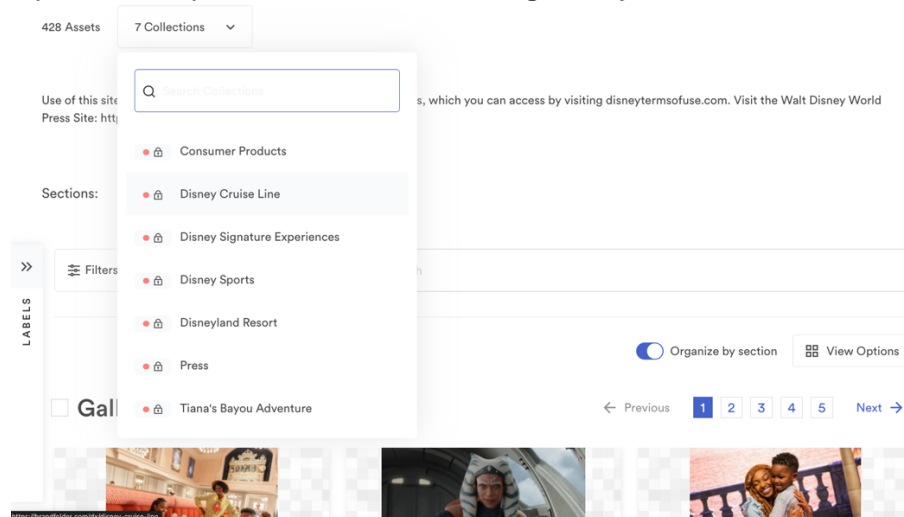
428 Assets 7 Collections

Search Collections

Use of this site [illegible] s, which you can access by visiting disneytermsofuse.com. Visit the Walt Disney World Press Site: htt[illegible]

Consumer Products

Disney Cruise Line

Sections:

Disney Signature Experiences

Disney Sports

Filters

LABELS

Disneyland Resort

Organize by section

View Options

Press

Gall

Tiana's Bayou Adventure

Previous 1 2 3 4 5 Next

https://brandfolder.com/s/disney-cruise-line